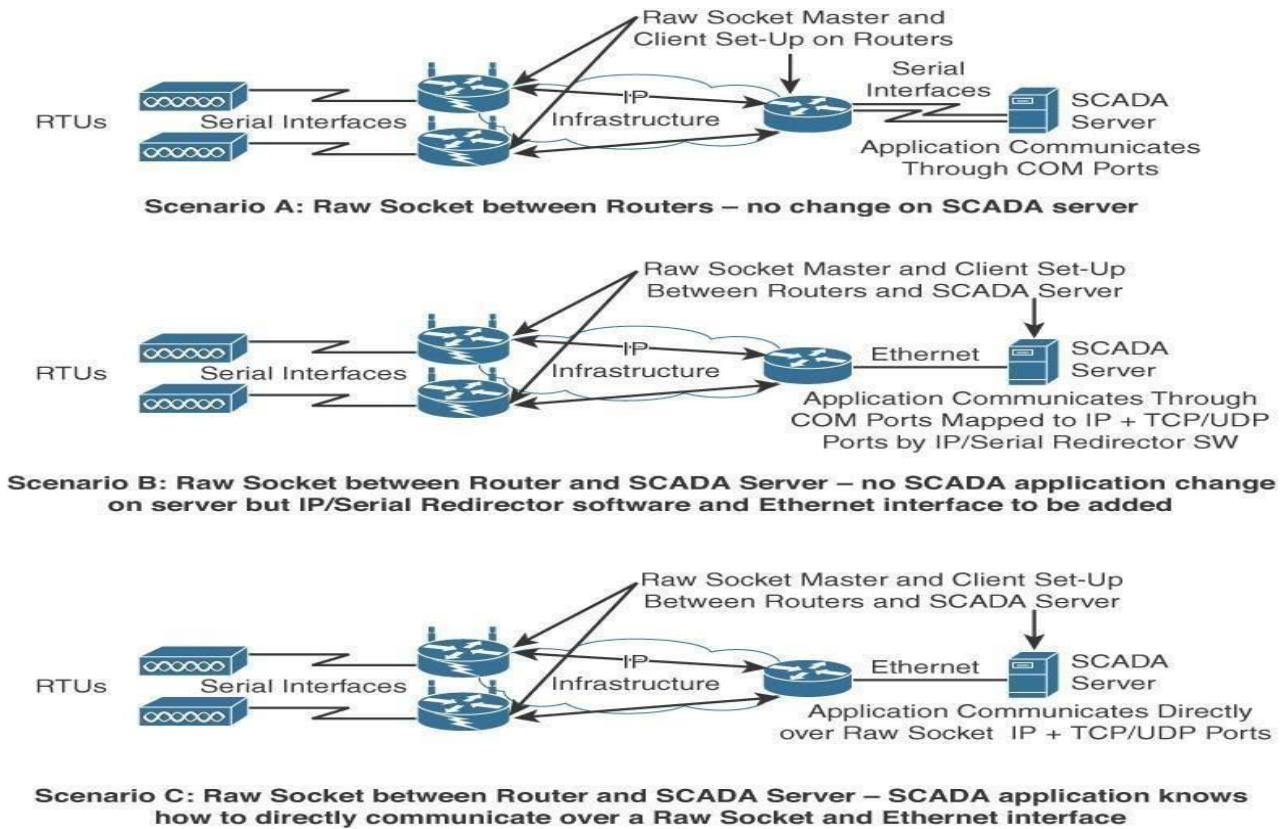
Raw Socket Master and Client Set-Up on Routers

RTUs

Serial Interfaces

IP Infrastructure

Serial Interfaces

SCADA Server

Application Communicates Through COM Ports

Scenario A: Raw Socket between Routers – no change on SCADA server

Raw Socket Master and Client Set-Up Between Routers and SCADA Server

RTUs

Serial Interfaces

IP Infrastructure

Ethernet

SCADA Server

Application Communicates Through COM Ports Mapped to IP + TCP/UDP Ports by IP/Serial Redirector SW

Scenario B: Raw Socket between Router and SCADA Server – no SCADA application change on server but IP/Serial Redirector software and Ethernet interface to be added

Raw Socket Master and Client Set-Up Between Routers and SCADA Server

RTUs

Serial Interfaces

IP Infrastructure

Ethernet

SCADA Server

Application Communicates Directly over Raw Socket IP + TCP/UDP Ports

Scenario C: Raw Socket between Router and SCADA Server – SCADA application knows how to directly communicate over a Raw Socket and Ethernet interface